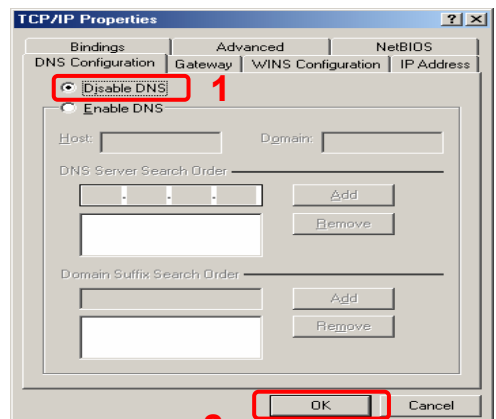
TCP/IP Properties

? X

Bindings | Advanced | NetBIOS

DNS Configuration | Gateway | WINS Configuration | IP Address

Disable DNS

1

Enable DNS

Host:

Domain:

DNS Server Search Order

Add

Remove

Domain Suffix Search Order

Add

Remove

OK

Cancel